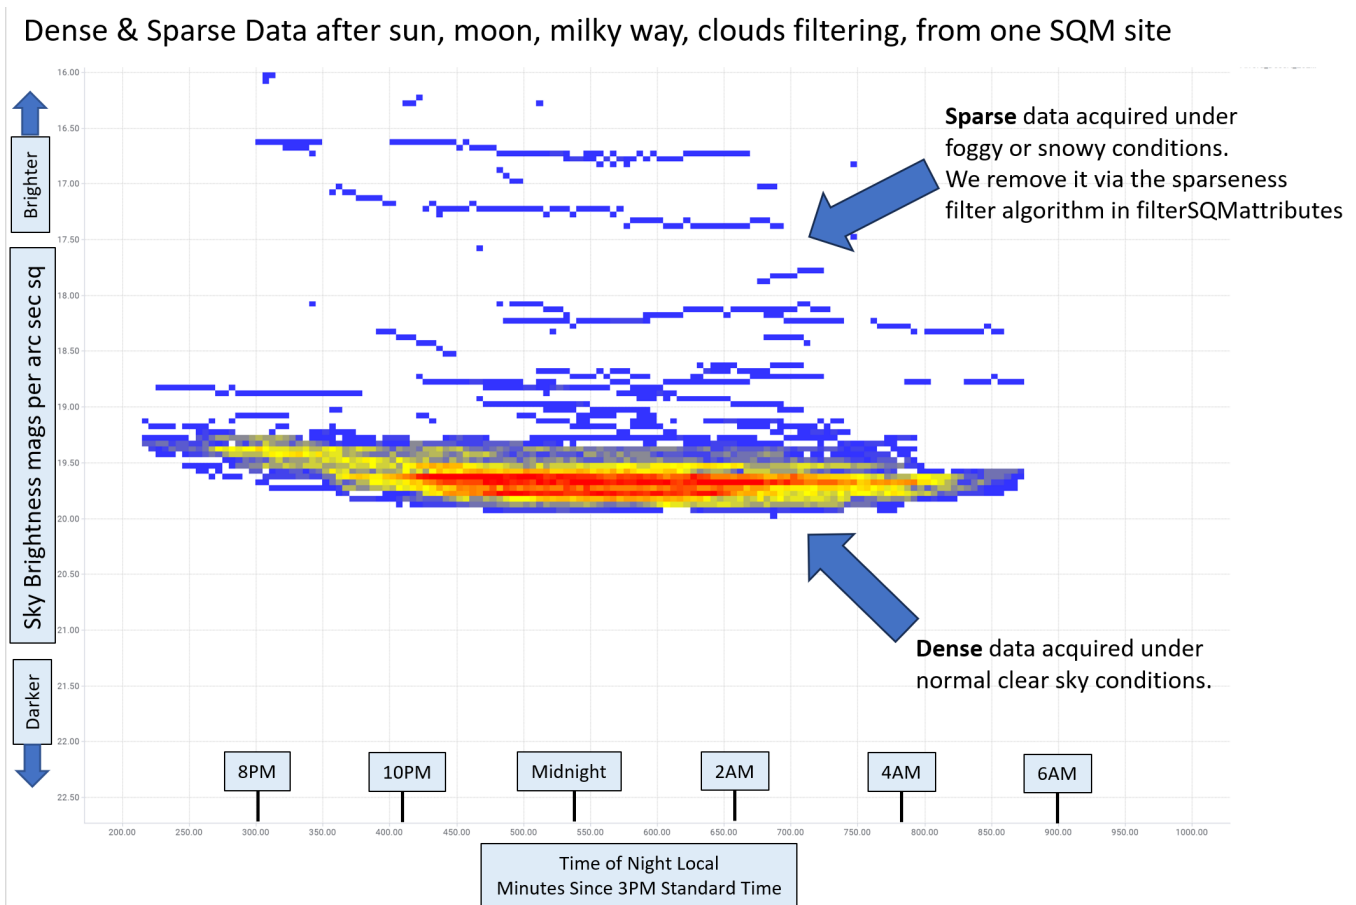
Dense & Sparse Data after sun, moon, milky way, clouds filtering, from one SQM site

Brighter

Sky Brightness mags per arc sec sq

Darker

16.00
16.50
17.00
17.50
18.00
18.50
19.00
19.50
20.00
20.50
21.00
21.50
22.00
22.50

**Sparse** data acquired under foggy or snowy conditions. We remove it via the sparseness filter algorithm in filterSQMattributes

**Dense** data acquired under normal clear sky conditions.

8PM
10PM
Midnight
2AM
4AM
6AM

200.00
250.00
300.00
350.00
400.00
450.00
500.00
550.00
600.00
650.00
700.00
750.00
800.00
850.00
900.00
950.00
1000.00

Time of Night Local
Minutes Since 3PM Standard Time